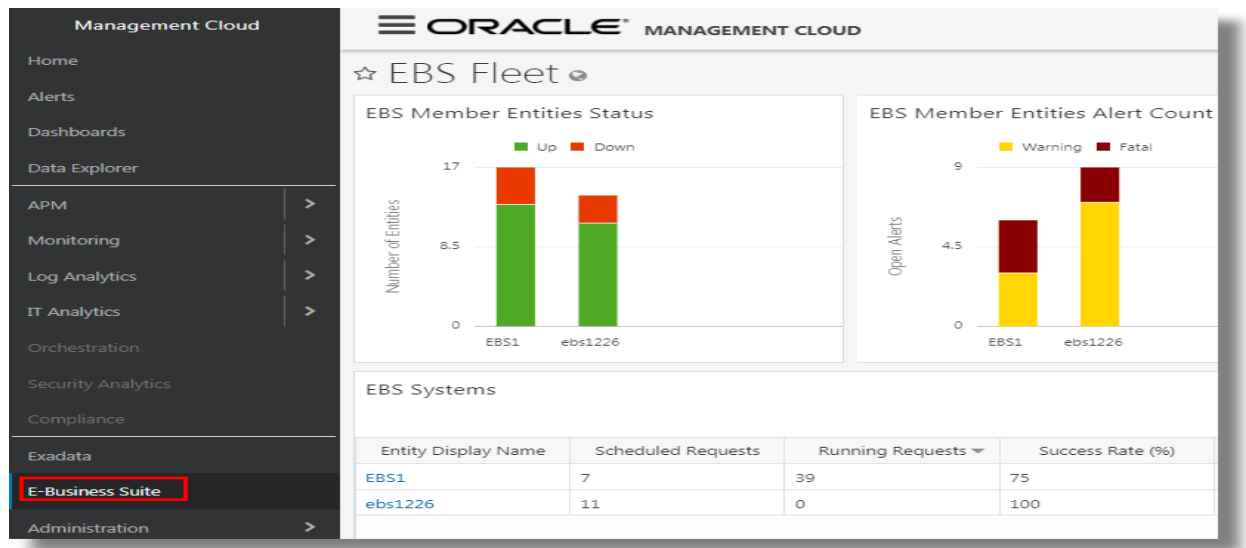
Management Cloud
Home
Alerts
Dashboards
Data Explorer
APM >
Monitoring >
Log Analytics >
IT Analytics >
Orchestration
Security Analytics
Compliance
Exadata
E-Business Suite
Administration >

ORACLE MANAGEMENT CLOUD

☆ EBS Fleet

EBS Member Entities Status

Up Down

17
8.5
0
Number of Entities
EBS1 ebs1226

EBS Member Entities Alert Count

Warning Fatal

9
4.5
0
Open Alerts
EBS1 ebs1226

EBS Systems

| Entity Display Name | Scheduled Requests | Running Requests | Success Rate (%) |
|---|---|---|---|
| EBS1 | 7 | 39 | 75 |
| ebs1226 | 11 | 0 | 100 |